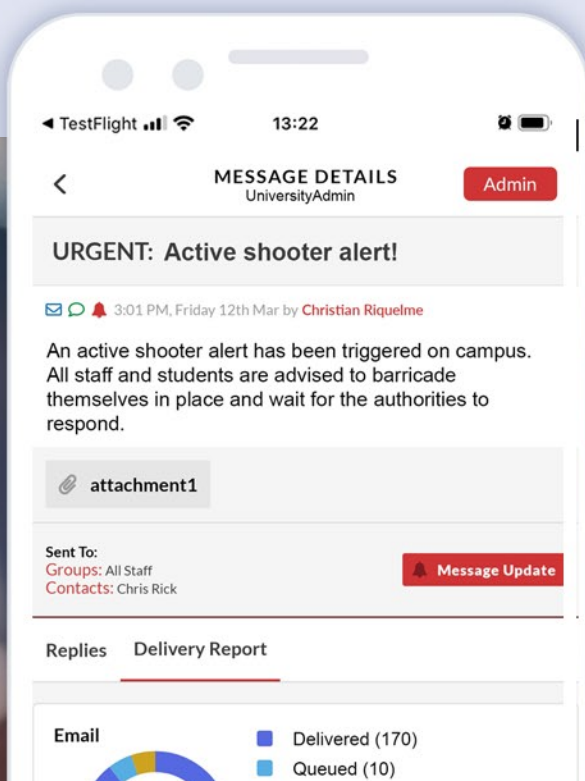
◀ TestFlight 13:22

MESSAGE DETAILS
UniversityAdmin

Admin

URGENT: Active shooter alert!

3:01 PM, Friday 12th Mar by Christian Riquelme

An active shooter alert has been triggered on campus. All staff and students are advised to barricade themselves in place and wait for the authorities to respond.

attachment1

Sent To:
Groups: All Staff
Contacts: Chris Rick

Message Update

Replies

Delivery Report

Email

Delivered (170)

Queued (10)